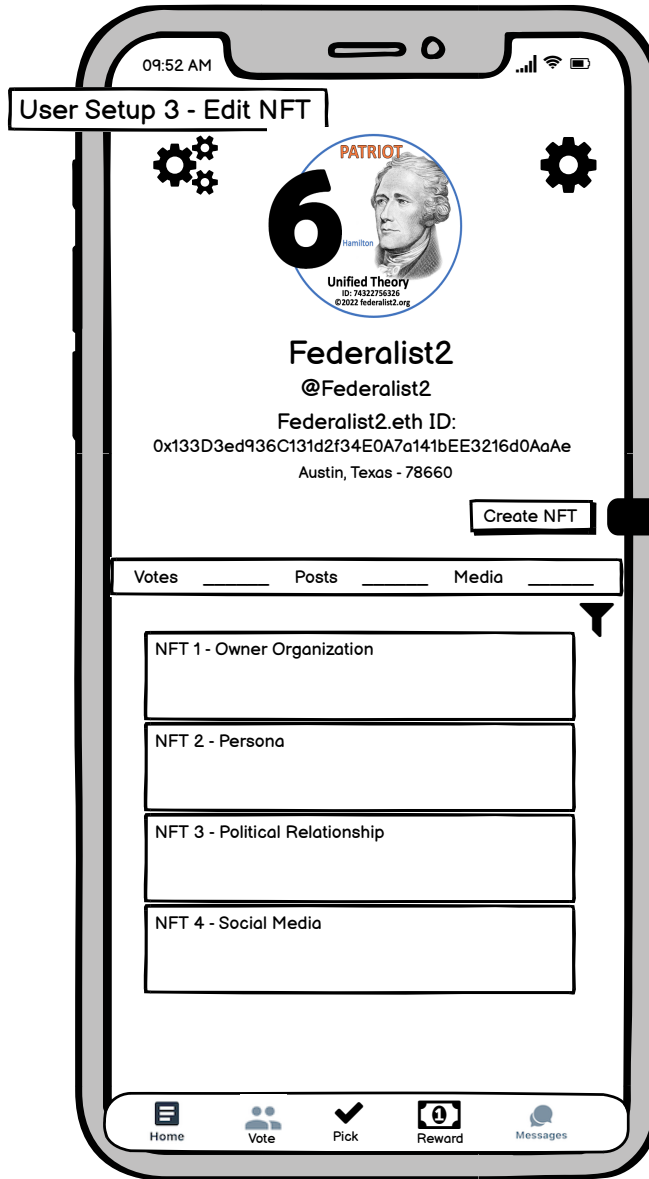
09:52 AM

User Setup 3 - Edit NFT

6

PATRIOT

Hamilton

Unified Theory
ID: 74322756326
©2022 federalist2.org

Federalist2
@Federalist2
Federalist2.eth ID:
0x133D3ed936C131d2f34E0A7a141bEE3216d0AaAe
Austin, Texas - 78660

Create NFT

| Votes | Posts | Media |
|---|---|---|

NFT 1 - Owner Organization

NFT 2 - Persona

NFT 3 - Political Relationship

NFT 4 - Social Media

Home Vote Pick Reward Messages